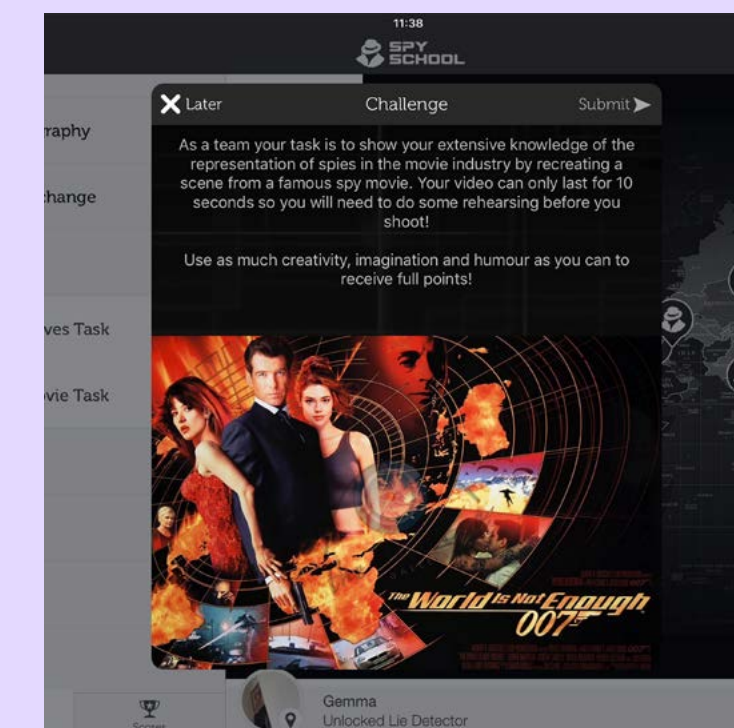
11:38

SPY SCHOOL

raphy

hange

ves Task

vie Task

Later

Challenge

Submit

As a team your task is to show your extensive knowledge of the representation of spies in the movie industry by recreating a scene from a famous spy movie. Your video can only last for 10 seconds so you will need to do some rehearsing before you shoot!

Use as much creativity, imagination and humour as you can to receive full points!

The World Is Not Enough 007

Scores

Gemma

Unlocked Lie Detector